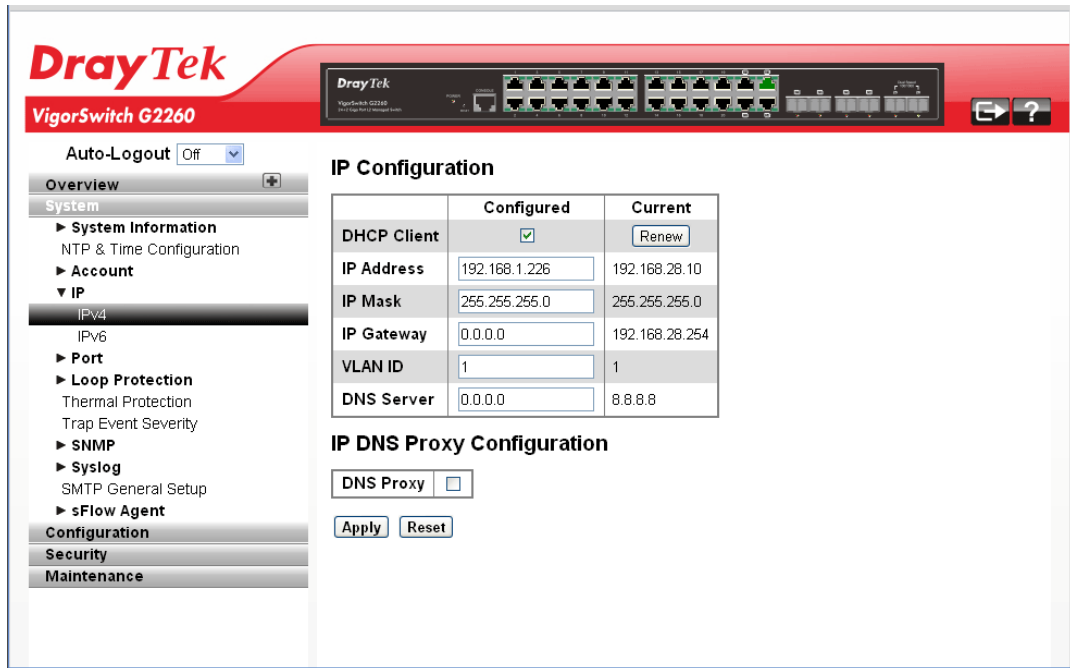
DrayTek
VigorSwitch G2260

DrayTek
VigorSwitch G2260

Auto-Logout Off
Overview
System
► System Information
NTP & Time Configuration
► Account
▼ IP
IPv4
IPv6
► Port
► Loop Protection
Thermal Protection
Trap Event Severity
► SNMP
► Syslog
SMTP General Setup
► sFlow Agent
Configuration
Security
Maintenance

IP Configuration

| | Configured | Current |
|---|---|---|
| DHCP Client | ☑ | Renew |
| IP Address | 192.168.1.226 | 192.168.28.10 |
| IP Mask | 255.255.255.0 | 255.255.255.0 |
| IP Gateway | 0.0.0.0 | 192.168.28.254 |
| VLAN ID | 1 | 1 |
| DNS Server | 0.0.0.0 | 8.8.8.8 |

IP DNS Proxy Configuration

| DNS Proxy | ☐ |
|---|---|

Apply Reset